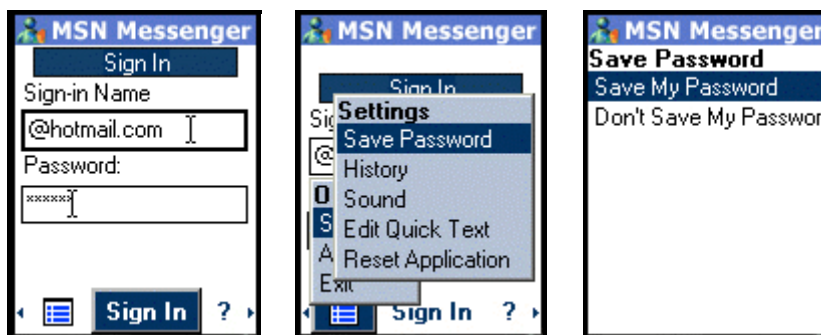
MSN Messenger
Sign In
Sign-in Name
@hotmail.com
Password:
******
Sign In
?

MSN Messenger
Sign In
Sig
@
O
S
A
Exit
Settings
Save Password
History
Sound
Edit Quick Text
Reset Application
Sign In
?

MSN Messenger
Save Password
Save My Password
Don't Save My Passwor